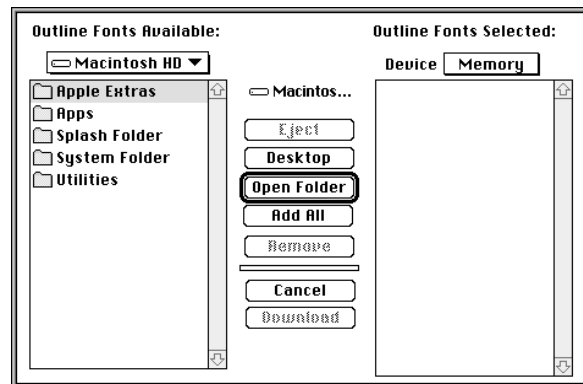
Outline Fonts Available:

Macintosh HD

Apple Extras
Apps
Splash Folder
System Folder
Utilities

Macintos...

Eject
Desktop
Open Folder
Add All
Remove
Cancel
Download

Outline Fonts Selected:

Device Memory